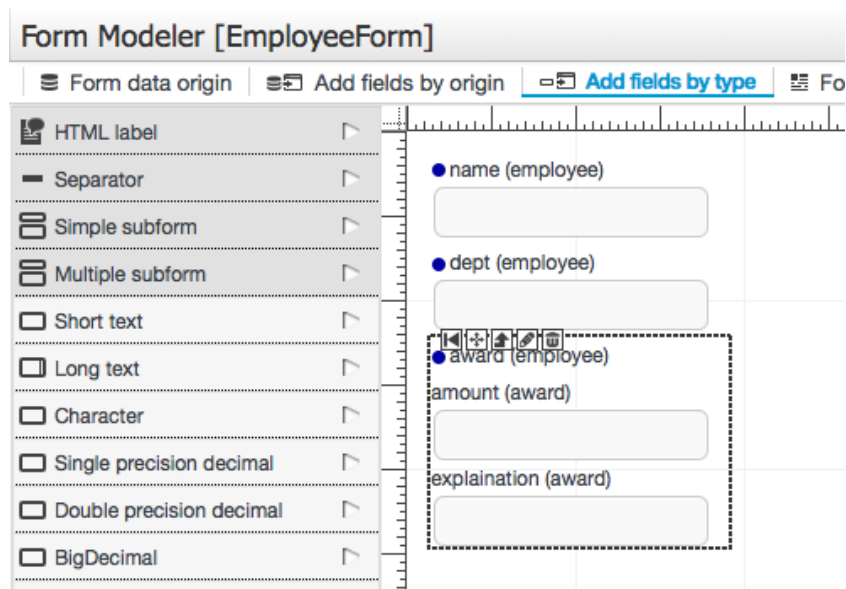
Form Modeler [EmployeeForm]

Form data origin | Add fields by origin | Add fields by type | Fo

HTML label
Separator
Simple subform
Multiple subform
Short text
Long text
Character
Single precision decimal
Double precision decimal
BigDecimal

name (employee)

dept (employee)

award (employee)

amount (award)

explaination (award)